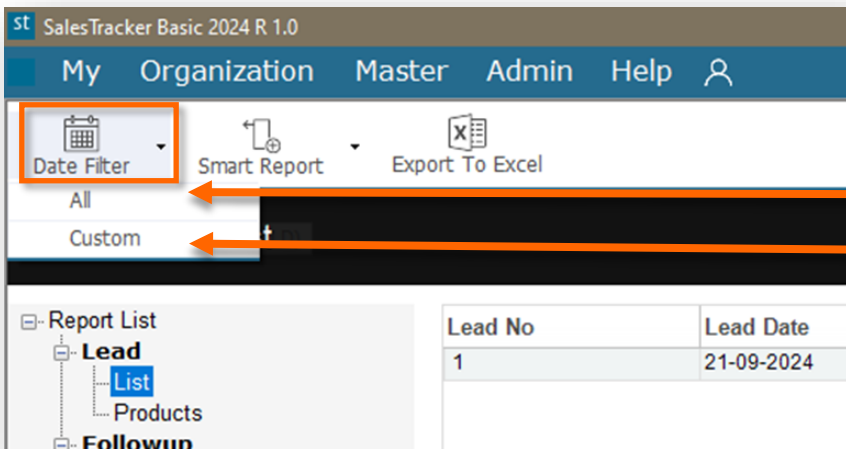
st SalesTracker Basic 2024 R 1.0

My Organization Master Admin Help

Date Filter
Smart Report
Export To Excel

All
Custom

t

Report List
Lead
List
Products
Followup

| Lead No | Lead Date |
|---|---|
| 1 | 21-09-2024 |